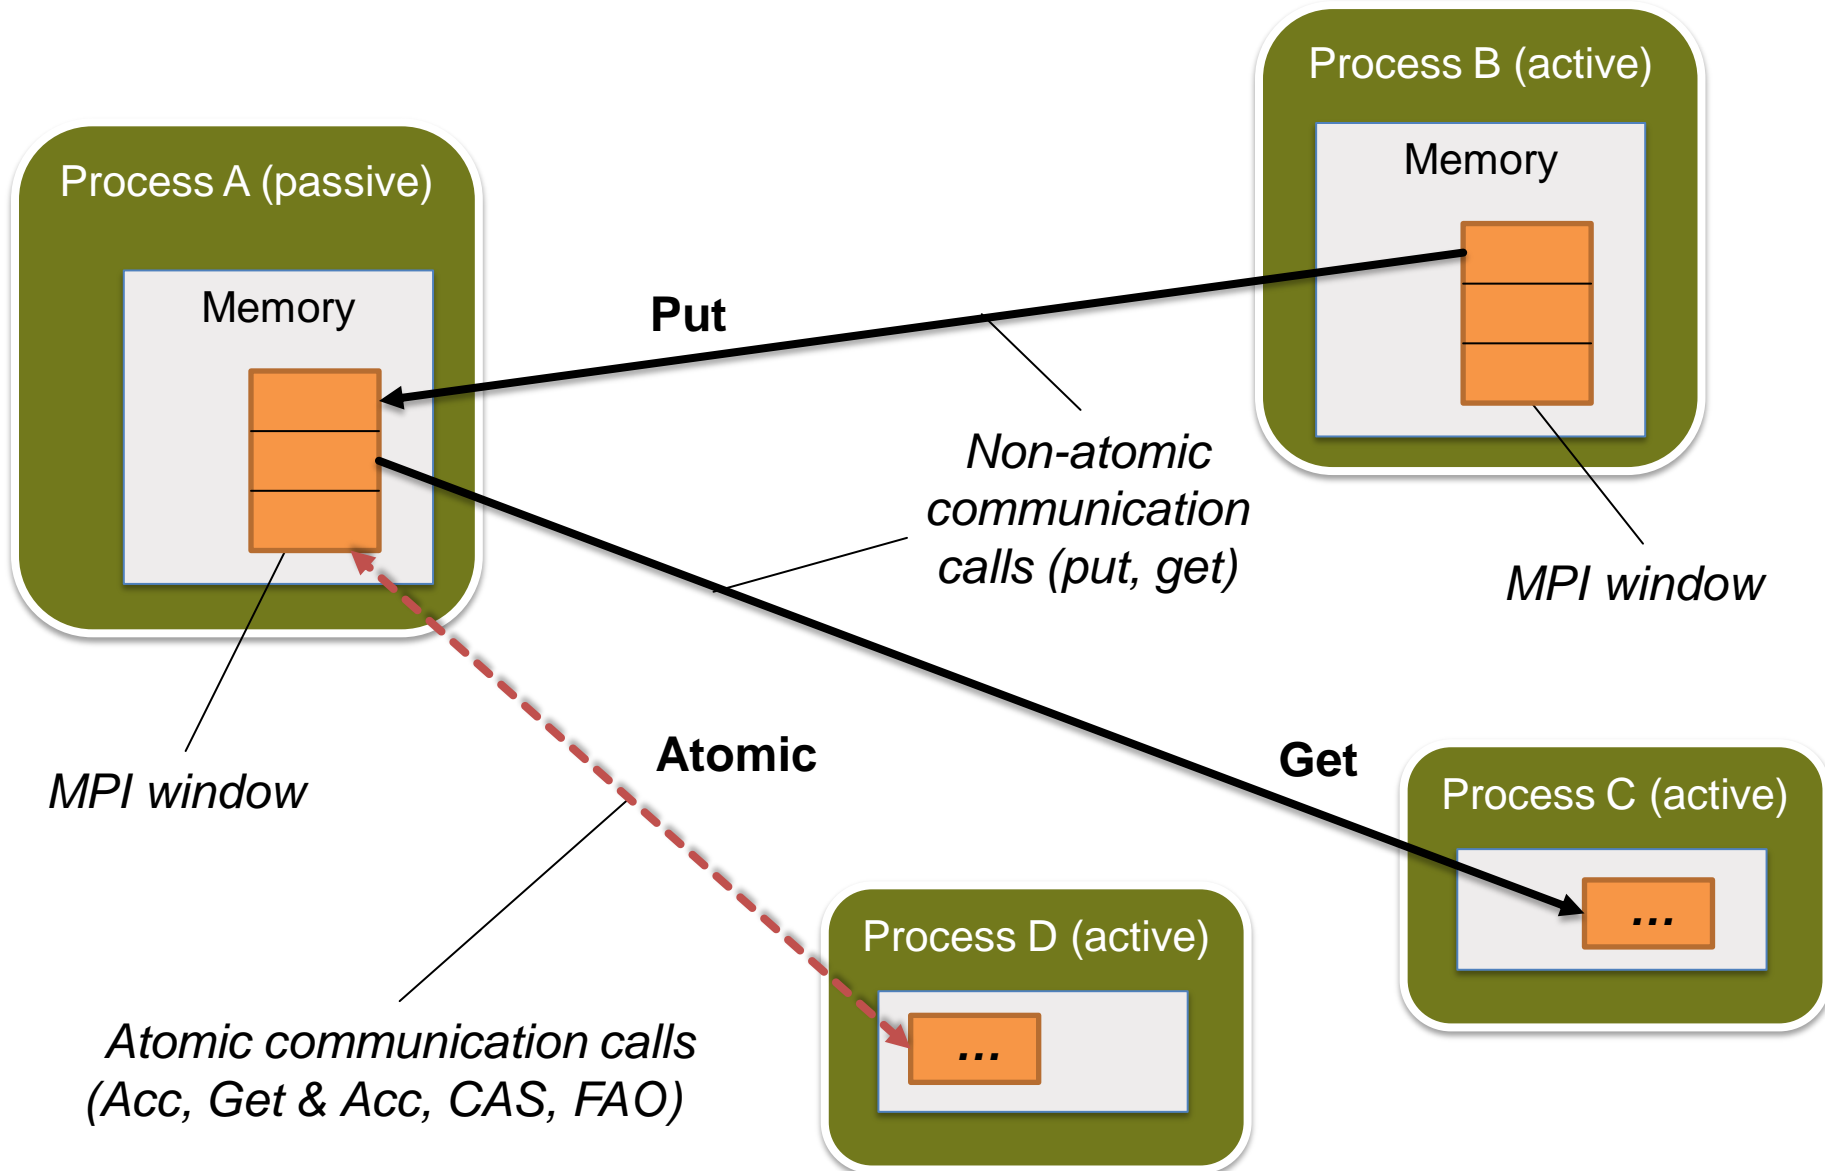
Process B (active)

Memory

Process A (passive)

Memory

Put

Non-atomic communication calls (put, get)

MPI window

MPI window

Atomic

Get

Process C (active)

...

Process D (active)

...

Atomic communication calls (Acc, Get & Acc, CAS, FAO)